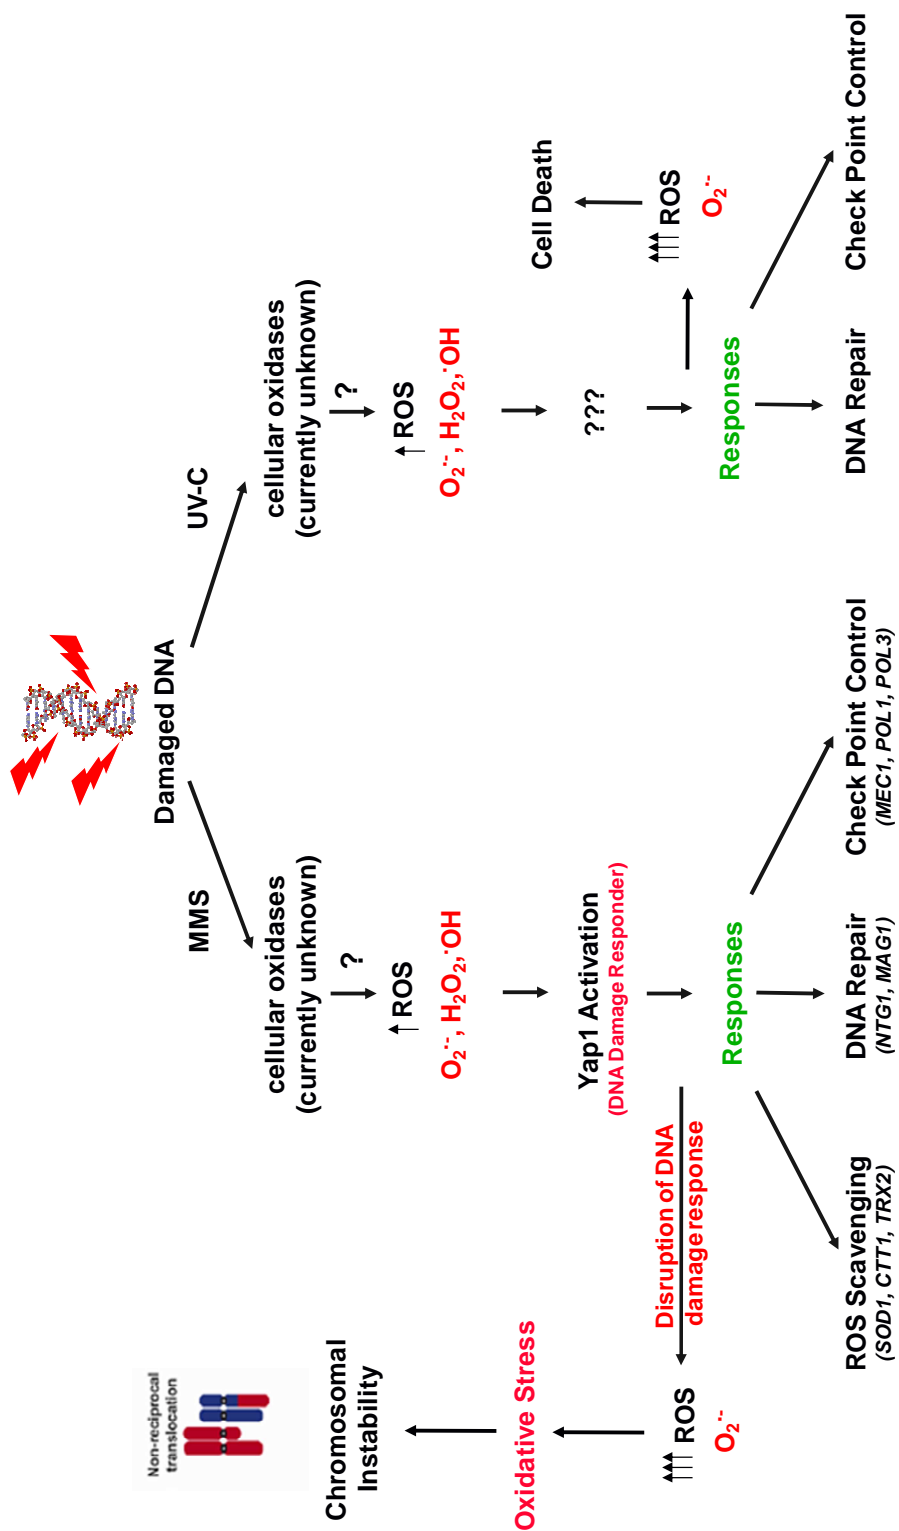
Damaged DNA

MMS

UV-C

cellular oxidases (currently unknown)

?

ROS

$O_2^{\cdot-}$, $H_2O_2$, $^{\cdot}OH$

Yap1 Activation
(DNA Damage Responder)

Responses

ROS Scavenging
(SOD1, CTT1, TRX2)

DNA Repair
(NTG1, MAG1)

Check Point Control
(MEC1, POL1, POL3)

Disruption of DNA damage response

ROS
$O_2^{\cdot-}$

Oxidative Stress

Chromosomal Instability

Non-reciprocal translocation

cellular oxidases (currently unknown)

?

ROS

$O_2^{\cdot-}$, $H_2O_2$, $^{\cdot}OH$

???

Responses

DNA Repair

Check Point Control

ROS
$O_2^{\cdot-}$

Cell Death